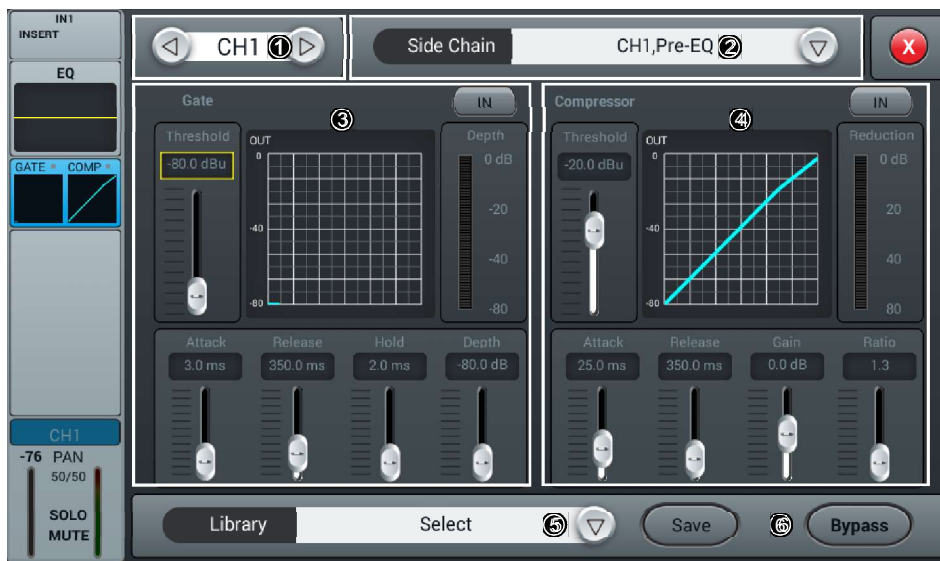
IN1
INSERT
EQ
GATE COMP
CH1
-76 PAN
50/50
SOLO
MUTE

CH1 ①
Side Chain
CH1,Pre-EQ ②
X

Gate
IN
③
Threshold
-80.0 dBu
OUT
0
-40
-80
Depth
0 dB
-20
-40
-80
Attack
3.0 ms
Release
350.0 ms
Hold
2.0 ms
Depth
-80.0 dB

Compressor
IN
④
Threshold
-20.0 dBu
OUT
0
-40
-80
Reduction
0 dB
20
40
80
Attack
25.0 ms
Release
350.0 ms
Gain
0.0 dB
Ratio
1.3

Library
Select ⑤
Save
⑥
Bypass